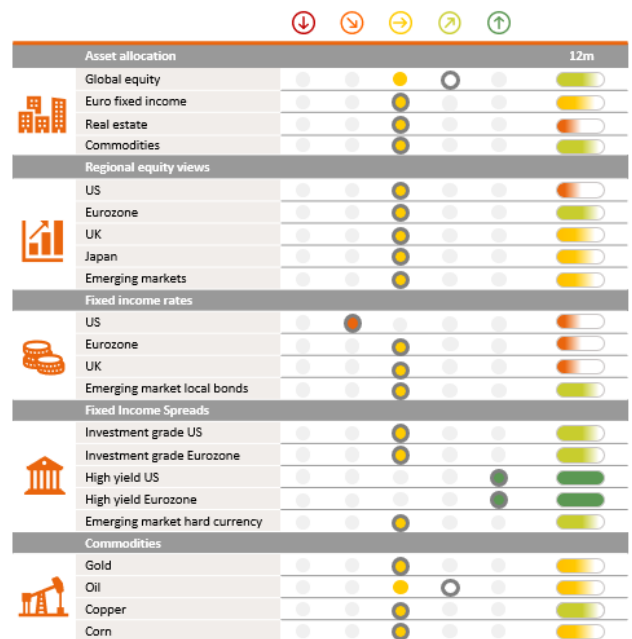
Asset allocation
12m

Global equity
Euro fixed income
Real estate
Commodities

Regional equity views
US
Eurozone
UK
Japan
Emerging markets

Fixed income rates
US
Eurozone
UK
Emerging market local bonds

Fixed Income Spreads
Investment grade US
Investment grade Eurozone
High yield US
High yield Eurozone
Emerging market hard currency

Commodities
Gold
Oil
Copper
Corn